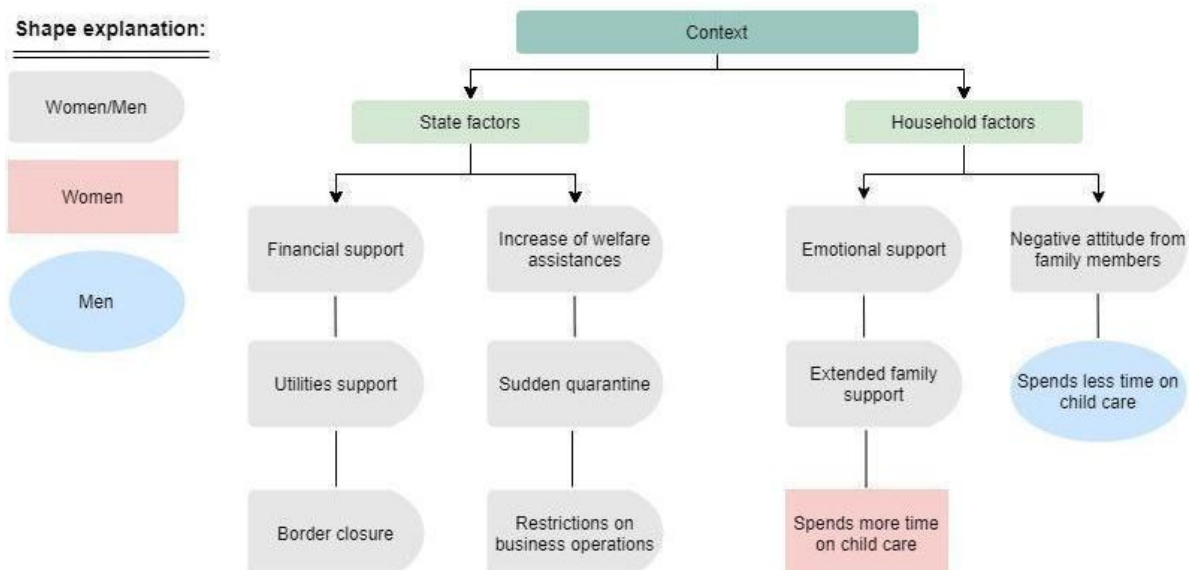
Shape explanation:

Women/Men

Women

Men

Context

State factors

Household factors

Financial support

Utilities support

Border closure

Increase of welfare assistances

Sudden quarantine

Restrictions on business operations

Emotional support

Extended family support

Spends more time on child care

Negative attitude from family members

Spends less time on child care